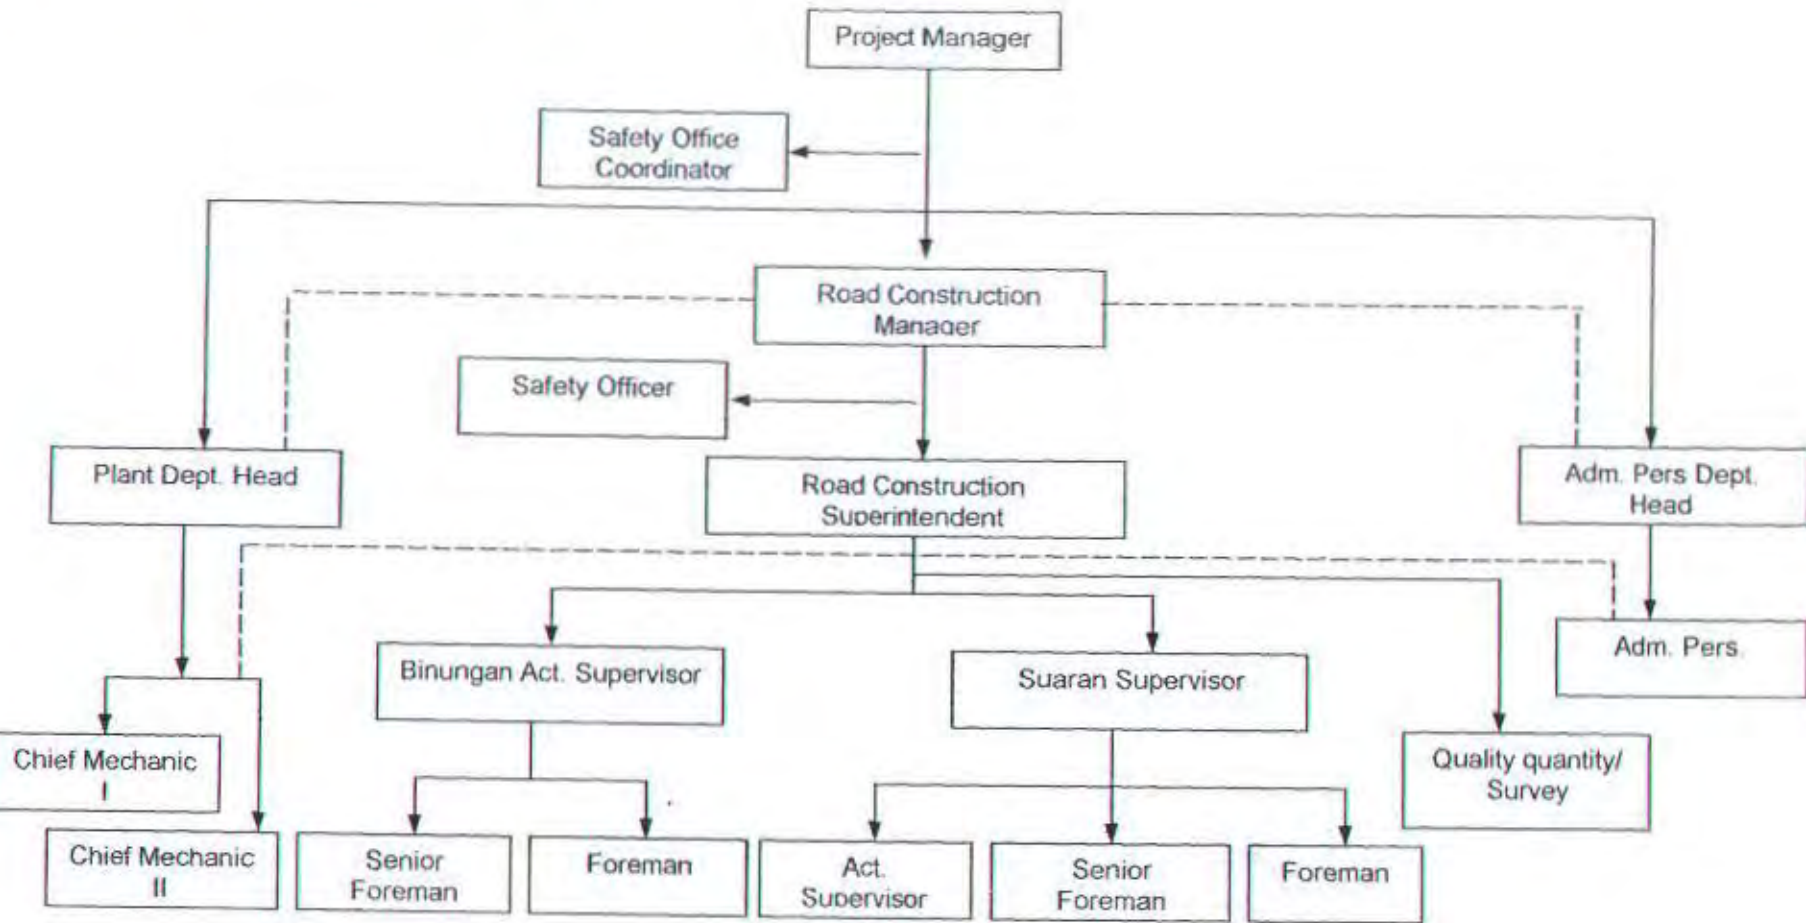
Project Manager

Safety Office Coordinator

Road Construction Manager

Safety Officer

Plant Dept. Head

Road Construction Superintendent

Adm. Pers Dept. Head

Adm. Pers.

Binungan Act. Supervisor

Suaran Supervisor

Quality quantity/ Survey

Chief Mechanic I

Chief Mechanic II

Senior Foreman

Foreman

Act. Supervisor

Senior Foreman

Foreman